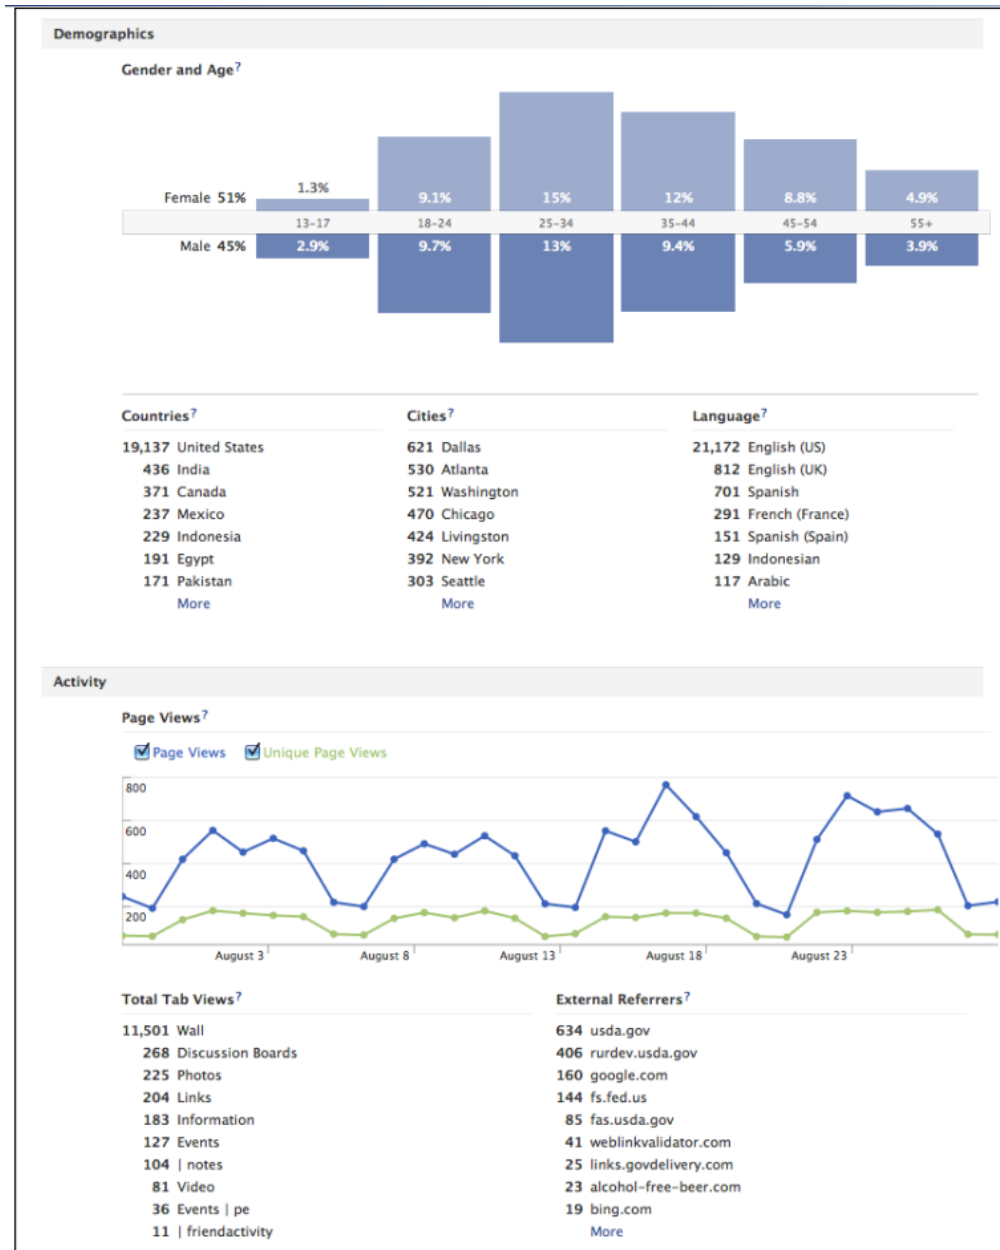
Demographics

Gender and Age?

Female 51%

| | 13-17 | 18-24 | 25-34 | 35-44 | 45-54 | 55+ |
|---|---|---|---|---|---|---|
| Female 51% | 1.3% | 9.1% | 15% | 12% | 8.8% | 4.9% |
| Male 45% | 2.9% | 9.7% | 13% | 9.4% | 5.9% | 3.9% |

Countries?
19,137 United States
436 India
371 Canada
237 Mexico
229 Indonesia
191 Egypt
171 Pakistan
More

Cities?
621 Dallas
530 Atlanta
521 Washington
470 Chicago
424 Livingston
392 New York
303 Seattle
More

Language?
21,172 English (US)
812 English (UK)
701 Spanish
291 French (France)
151 Spanish (Spain)
129 Indonesian
117 Arabic
More

Activity

Page Views?

Page Views Unique Page Views

800
600
400
200
August 3 August 8 August 13 August 18 August 23

Total Tab Views?
11,501 Wall
268 Discussion Boards
225 Photos
204 Links
183 Information
127 Events
104 | notes
81 Video
36 Events | pe
11 | friendactivity

External Referrers?
634 usda.gov
406 rurdev.usda.gov
160 google.com
144 fs.fed.us
85 fas.usda.gov
41 weblinkvalidator.com
25 links.govdelivery.com
23 alcohol-free-beer.com
19 bing.com
More